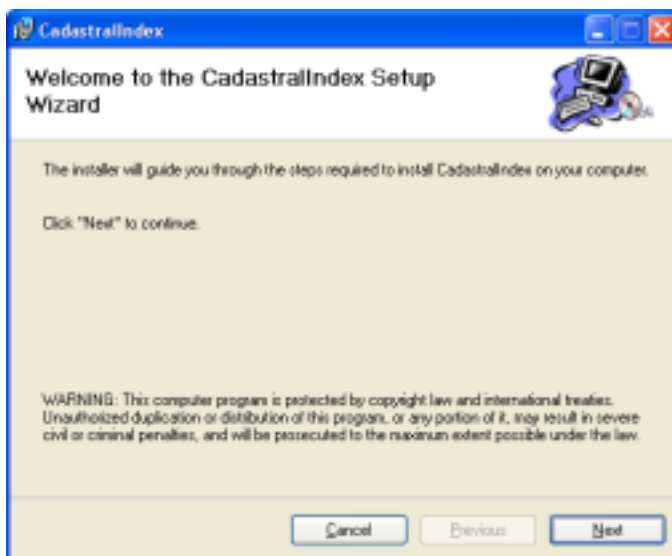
CadastralIndex

Welcome to the CadastralIndex Setup Wizard

The installer will guide you through the steps required to install CadastralIndex on your computer.

Click "Next" to continue.

WARNING: This computer program is protected by copyright law and international treaties. Unauthorized duplication or distribution of this program, or any portion of it, may result in severe civil or criminal penalties, and will be prosecuted to the maximum extent possible under the law.

Cancel Previous Next